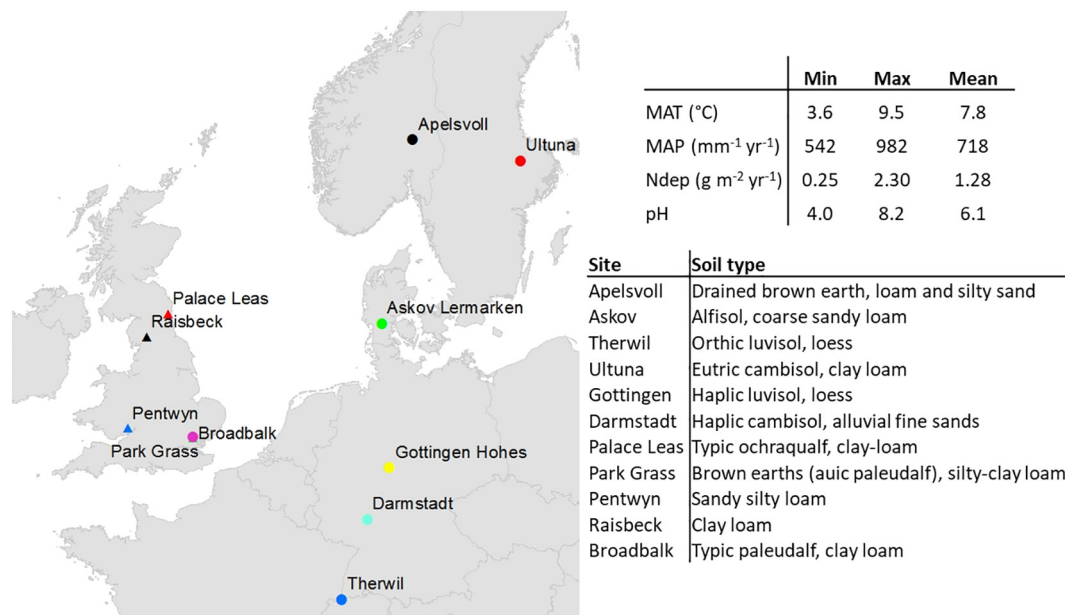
Apelsvoll

Ultuna

Palace Leas

Raisbeck

Askov Lermarken

Pentwyn

Broadbalk

Park Grass

Gottingen Hohes

Darmstadt

Therwil

| | Min | Max | Mean |
|---|---|---|---|
| MAT (°C) | 3.6 | 9.5 | 7.8 |
| MAP (mm$^{-1}$ yr$^{-1}$) | 542 | 982 | 718 |
| Ndep (g m$^{-2}$ yr$^{-1}$) | 0.25 | 2.30 | 1.28 |
| pH | 4.0 | 8.2 | 6.1 |

| Site | Soil type |
|---|---|
| Apelsvoll | Drained brown earth, loam and silty sand |
| Askov | Alfisol, coarse sandy loam |
| Therwil | Orthic luvisol, loess |
| Ultuna | Eutric cambisol, clay loam |
| Gottingen | Haplic luvisol, loess |
| Darmstadt | Haplic cambisol, alluvial fine sands |
| Palace Leas | Typic ochraqualf, clay-loam |
| Park Grass | Brown earths (auic paleudalf), silty-clay loam |
| Pentwyn | Sandy silty loam |
| Raisbeck | Clay loam |
| Broadbalk | Typic paleudalf, clay loam |